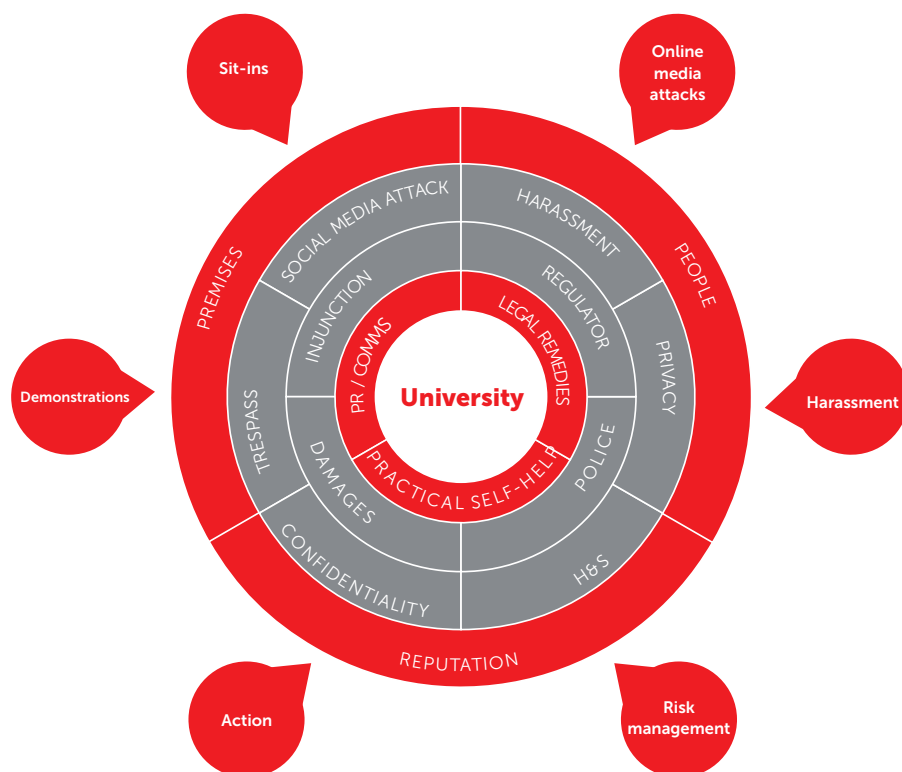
Sit-ins

Online media attacks

Demonstrations

Harassment

Action

Risk management

PREMISES

PEOPLE

REPUTATION

SOCIAL MEDIA ATTACK

HARASSMENT

PRIVACY

H&S

CONFIDENTIALITY

TRESPASS

INJUNCTION

REGULATOR

POLICE

DAMAGES

PR / COMMS

LEGAL REMEDIES

PRACTICAL SELF-HELP

University